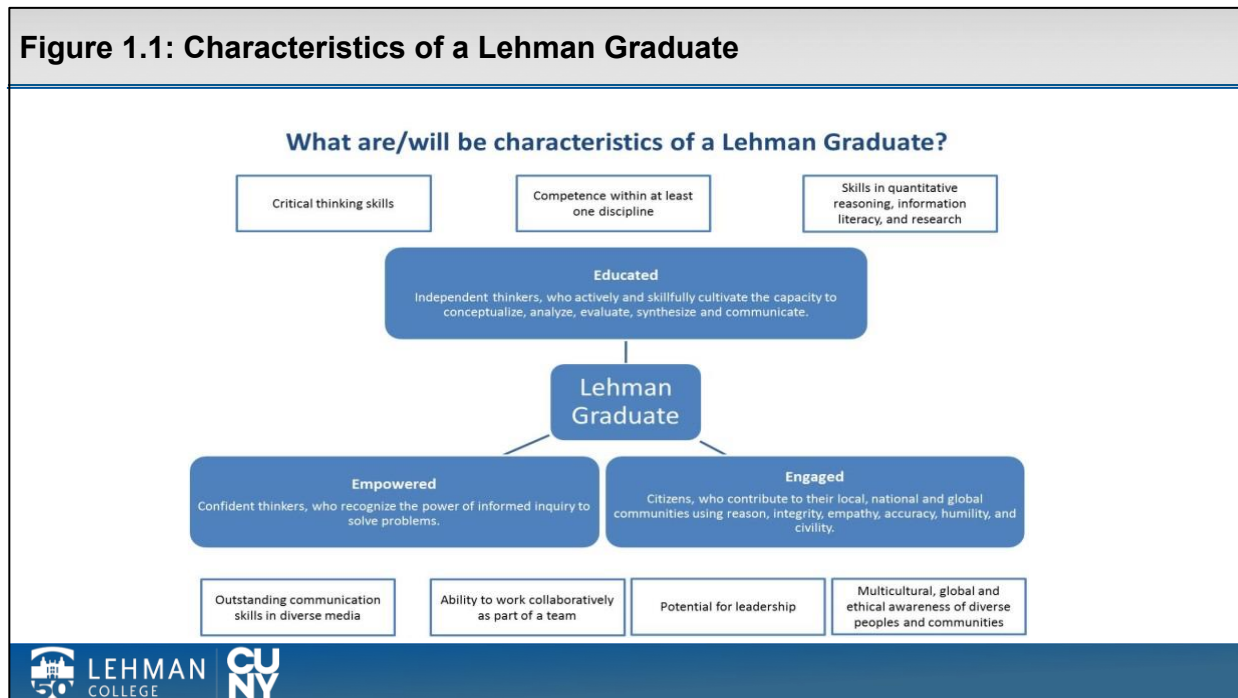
Figure 1.1: Characteristics of a Lehman Graduate

What are/will be characteristics of a Lehman Graduate?

Critical thinking skills

Competence within at least one discipline

Skills in quantitative reasoning, information literacy, and research

Educated
Independent thinkers, who actively and skillfully cultivate the capacity to conceptualize, analyze, evaluate, synthesize and communicate.

Lehman Graduate

Empowered
Confident thinkers, who recognize the power of informed inquiry to solve problems.

Engaged
Citizens, who contribute to their local, national and global communities using reason, integrity, empathy, accuracy, humility, and civility.

Outstanding communication skills in diverse media

Ability to work collaboratively as part of a team

Potential for leadership

Multicultural, global and ethical awareness of diverse peoples and communities

50 LEHMAN COLLEGE CUNY